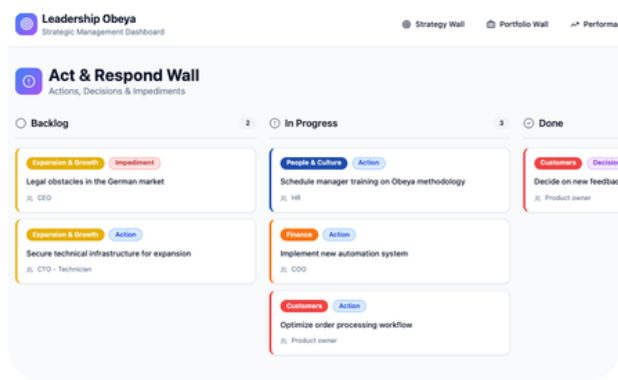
Leadership Obeya
Strategic Management Dashboard

Strategy Wall
Portfolio Wall
Performa

Act & Respond Wall
Actions, Decisions & Impediments

Backlog 2

Expansion & Growth
Impediment
Legal obstacles in the German market
CEO

Expansion & Growth
Action
Secure technical infrastructure for expansion
CTO - Technician

In Progress 3

People & Culture
Action
Schedule manager training on Obeya methodology
HR

Finance
Action
Implement new automation system
COO

Customers
Action
Optimize order processing workflow
Product owner

Done

Customers
Decisio
Decide on new feedbac
Product owner